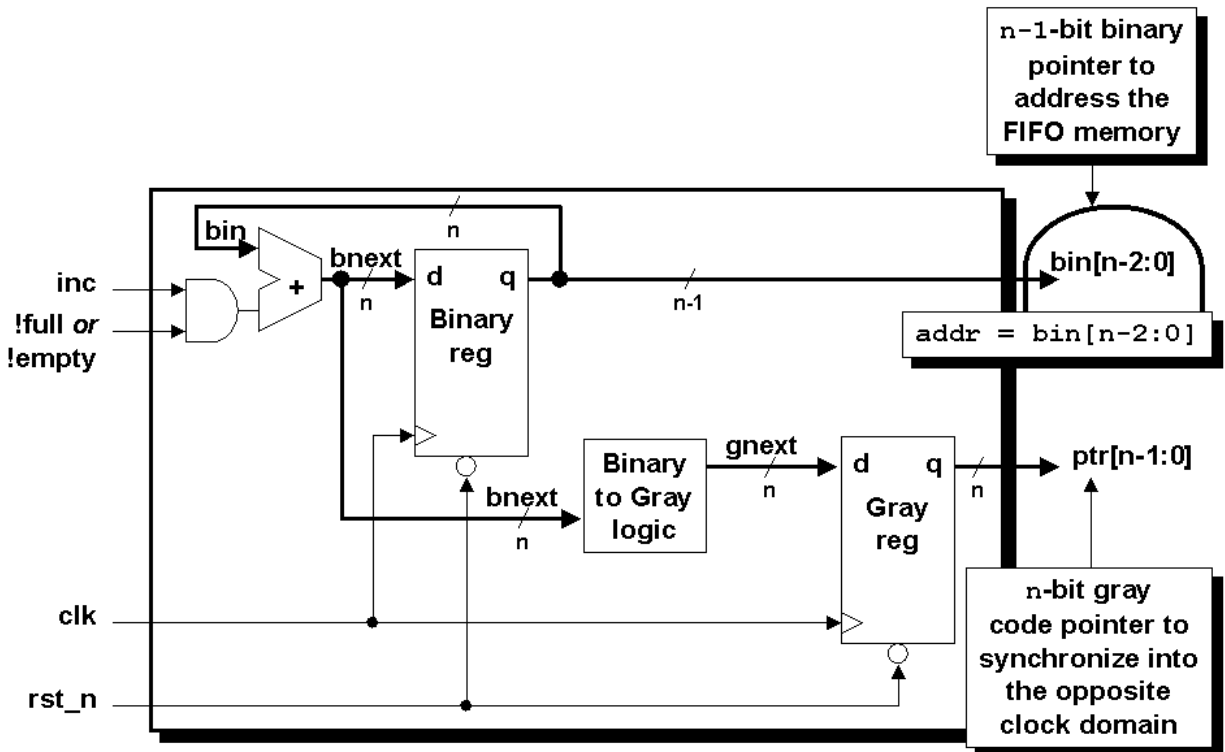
n-1-bit binary pointer to address the FIFO memory

n

bin

bnext

n

d

q

n-1

bin[n-2:0]

inc

+

!full *or* !empty

Binary reg

addr = bin[n-2:0]

Binary to Gray logic

gnext

n

d

q

n

ptr[n-1:0]

bnext

n

Gray reg

n-bit gray code pointer to synchronize into the opposite clock domain

clk

rst_n